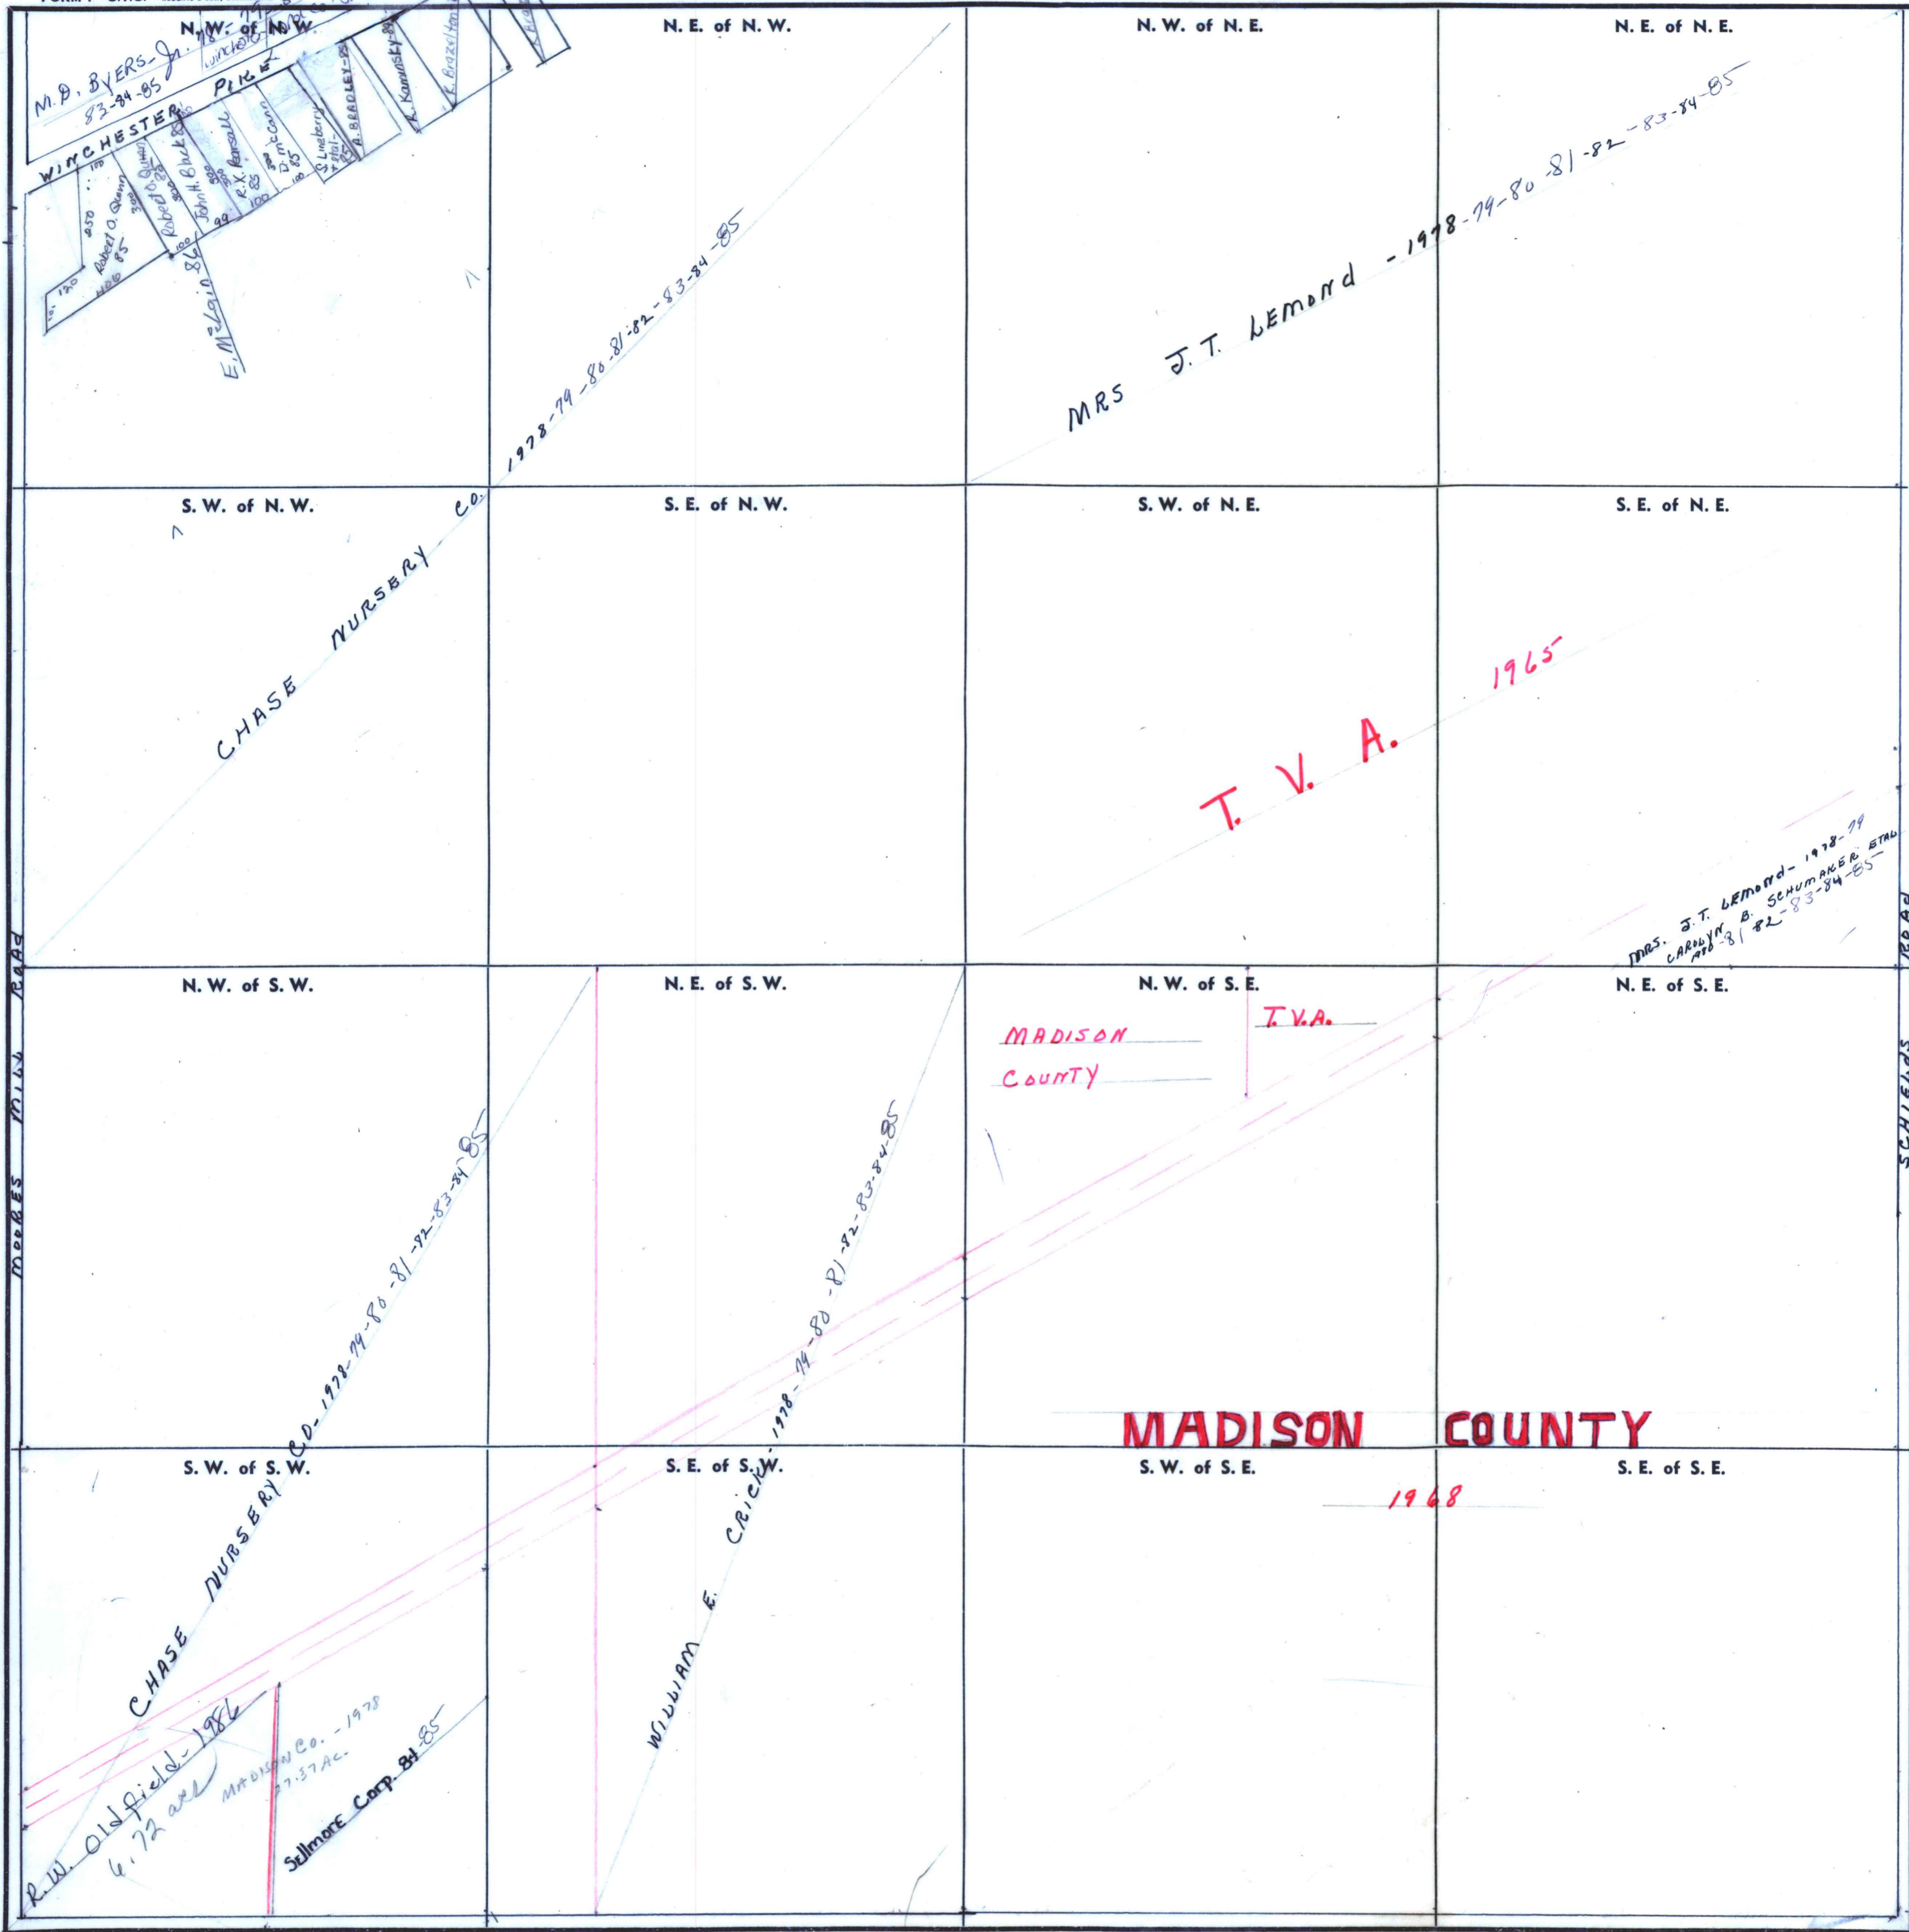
N. W. of N. W.

M. D. BYERS Jr.
83-84-85

WINCHESTER PIKE

Winchester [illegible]

Robert O. Quinn
400 85
250
100
120

Robert O. Quinn
300

John H. Click 85
300

R.K. Parsall
85
99

D. McCann
300
85
100

E. McGlain 86

C. Lineberry
et al
85

A. BRADLEY-85

K. Kaminsky-85

E. Brazelton

N. E. of N. W.

1978-79-80-81-82-83-84-85

N. W. of N. E.

N. E. of N. E.

MRS J. T. LEMOND -1978-79-80-81-82-83-84-85

S. W. of N. W.

CHASE NURSERY CO.

S. E. of N. W.

S. W. of N. E.

T. V. A. 1965

S. E. of N. E.

MRS. J.T. LEMOND-1978-79
CAROLYN B. SCHUMAKER ETAL
ABD-81-82-83-84-85

N. W. of S. W.

N. E. of S. W.

N. W. of S. E.

MADISON
COUNTY

T.V.A.

N. E. of S. E.

MOORES MILL ROAD

SCHIELDS ROAD

CHASE NURSERY CO.-1978-79-80-81-82-83-84-85

WILLIAM E. CRICK-1978-79-80-81-82-83-84-85

MADISON COUNTY

S. W. of S. W.

S. E. of S. W.

S. W. of S. E.

1968

S. E. of S. E.

R.W. Oldfield-1986
4.72 acs

MADISON CO. -1978
37.37 AC.

Sellmore Corp. 84-85